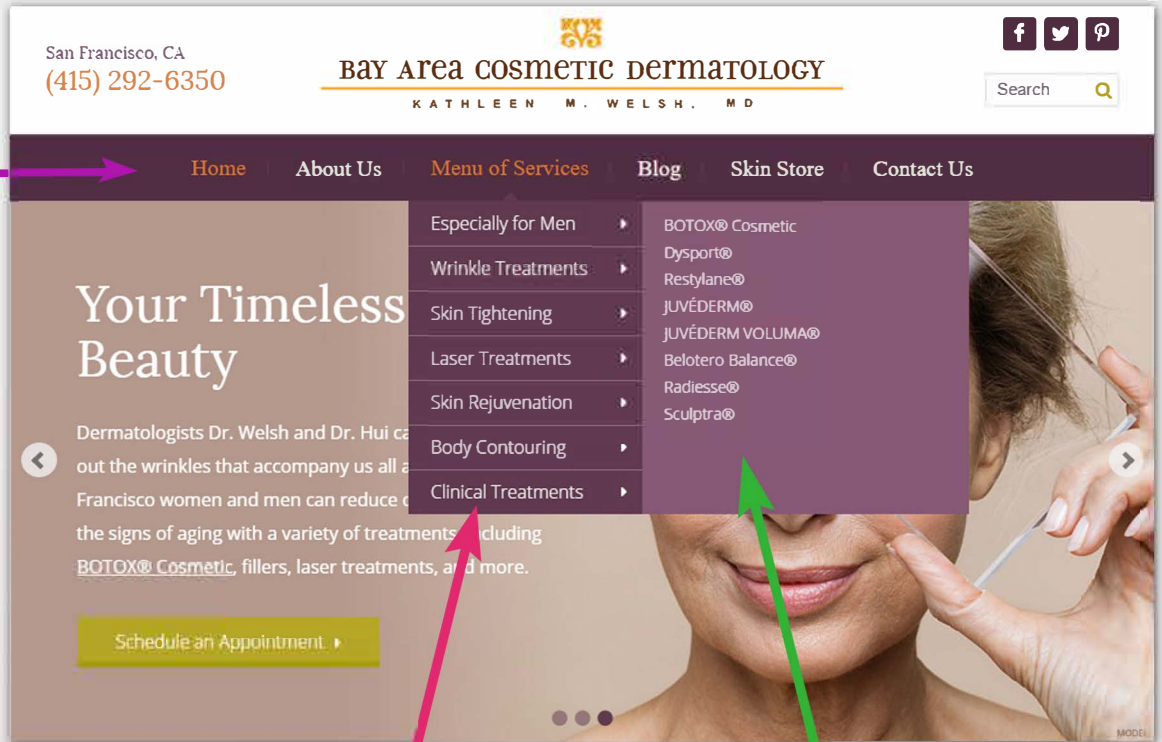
San Francisco, CA
(415) 292-6350

Bay Area Cosmetic Dermatology
KATHLEEN M. WELSH, MD

Search

Home | About Us | Menu of Services | Blog | Skin Store | Contact Us

Especially for Men
Wrinkle Treatments
Skin Tightening
Laser Treatments
Skin Rejuvenation
Body Contouring
Clinical Treatments

BOTOX® Cosmetic
Dysport®
Restylane®
JUVÉDERM®
JUVÉDERM VOLUMA®
Belotero Balance®
Radiesse®
Sculptra®

Your Timeless Beauty

Dermatologists Dr. Welsh and Dr. Hui ca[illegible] out the wrinkles that accompany us all a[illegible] Francisco women and men can reduce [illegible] the signs of aging with a variety of treatments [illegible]cluding BOTOX® Cosmetic, fillers, laser treatments, a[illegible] more.

Schedule an Appointment

MODEL